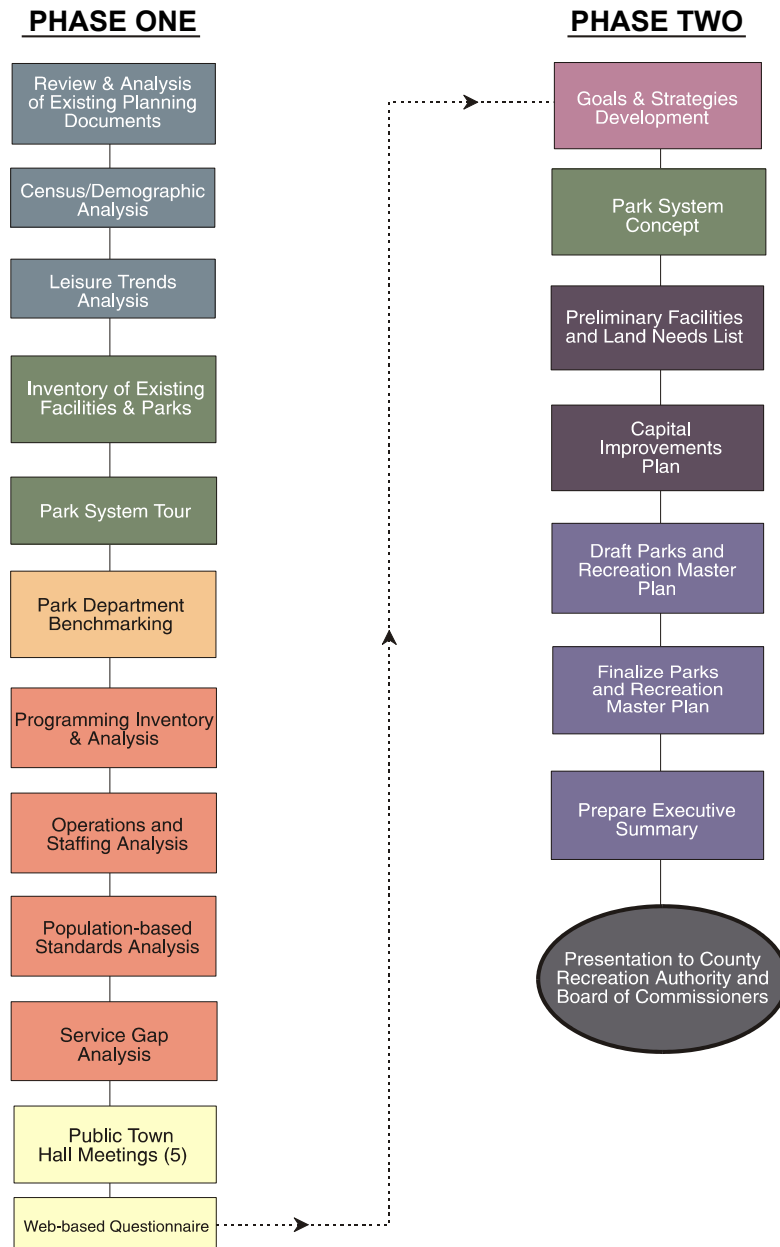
PHASE ONE

Review & Analysis of Existing Planning Documents

Census/Demographic Analysis

Leisure Trends Analysis

Inventory of Existing Facilities & Parks

Park System Tour

Park Department Benchmarking

Programming Inventory & Analysis

Operations and Staffing Analysis

Population-based Standards Analysis

Service Gap Analysis

Public Town Hall Meetings (5)

Web-based Questionnaire

PHASE TWO

Goals & Strategies Development

Park System Concept

Preliminary Facilities and Land Needs List

Capital Improvements Plan

Draft Parks and Recreation Master Plan

Finalize Parks and Recreation Master Plan

Prepare Executive Summary

Presentation to County Recreation Authority and Board of Commissioners